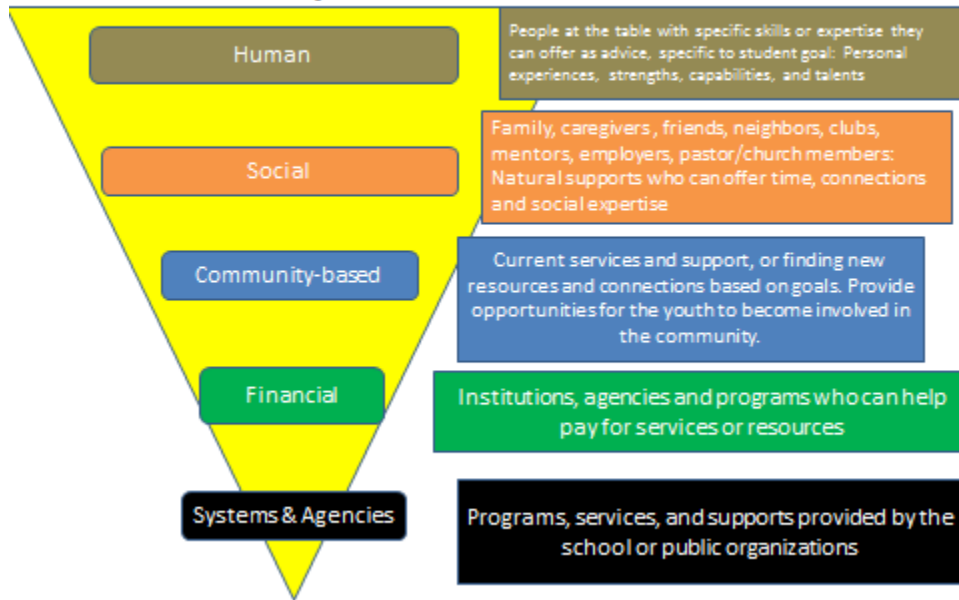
Human

People at the table with specific skills or expertise they can offer as advice, specific to student goal: Personal experiences, strengths, capabilities, and talents

Social

Family, caregivers, friends, neighbors, clubs, mentors, employers, pastor/church members: Natural supports who can offer time, connections and social expertise

Community-based

Current services and support, or finding new resources and connections based on goals. Provide opportunities for the youth to become involved in the community.

Financial

Institutions, agencies and programs who can help pay for services or resources

Systems & Agencies

Programs, services, and supports provided by the school or public organizations